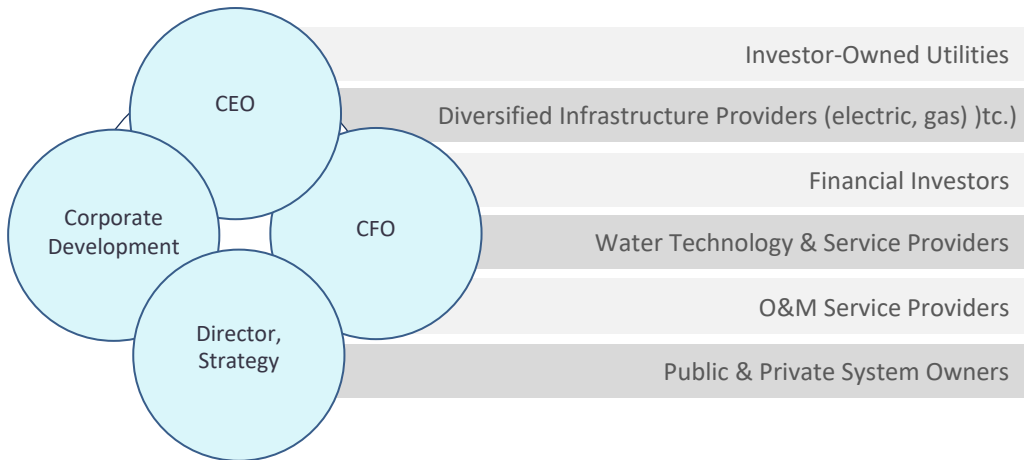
CEO

Corporate Development

CFO

Director, Strategy

Investor-Owned Utilities

Diversified Infrastructure Providers (electric, gas) )tc.)

Financial Investors

Water Technology & Service Providers

O&M Service Providers

Public & Private System Owners